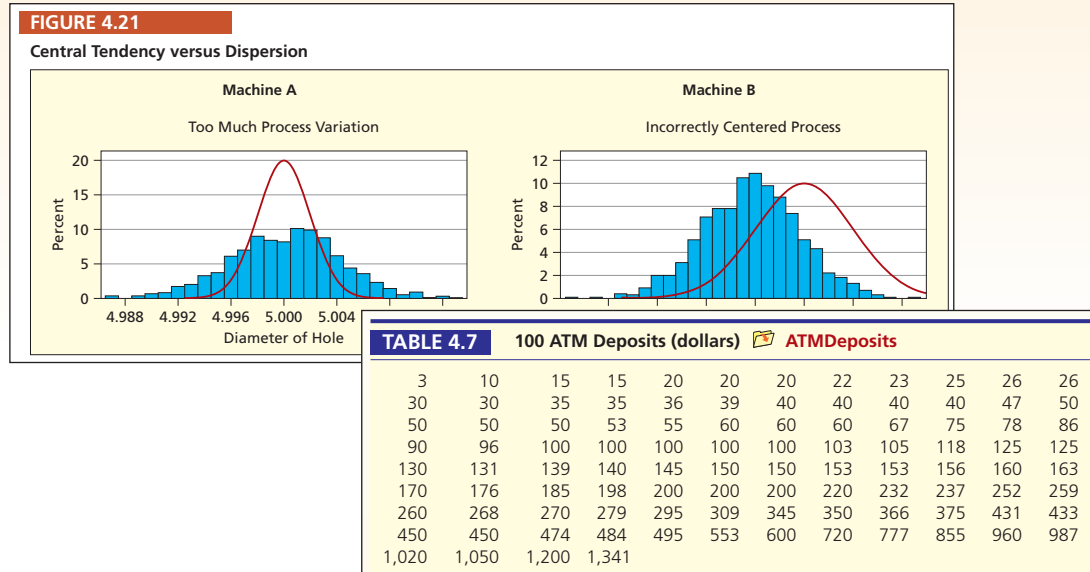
FIGURE 4.21

Central Tendency versus Dispersion

Machine A

Too Much Process Variation

Percent

20
15
10
5
0

4.988 4.992 4.996 5.000 5.004

Diameter of Hole

Machine B

Incorrectly Centered Process

Percent

12
10
8
6
4
2
0

TABLE 4.7 100 ATM Deposits (dollars) ATMDeposits

| | | | | | | | | | | | |
|---|---|---|---|---|---|---|---|---|---|---|---|
| 3 | 10 | 15 | 15 | 20 | 20 | 20 | 22 | 23 | 25 | 26 | 26 |
| 30 | 30 | 35 | 35 | 36 | 39 | 40 | 40 | 40 | 40 | 47 | 50 |
| 50 | 50 | 50 | 53 | 55 | 60 | 60 | 60 | 67 | 75 | 78 | 86 |
| 90 | 96 | 100 | 100 | 100 | 100 | 100 | 103 | 105 | 118 | 125 | 125 |
| 130 | 131 | 139 | 140 | 145 | 150 | 150 | 153 | 153 | 156 | 160 | 163 |
| 170 | 176 | 185 | 198 | 200 | 200 | 200 | 220 | 232 | 237 | 252 | 259 |
| 260 | 268 | 270 | 279 | 295 | 309 | 345 | 350 | 366 | 375 | 431 | 433 |
| 450 | 450 | 474 | 484 | 495 | 553 | 600 | 720 | 777 | 855 | 960 | 987 |
| 1,020 | 1,050 | 1,200 | 1,341 | | | | | | | | |